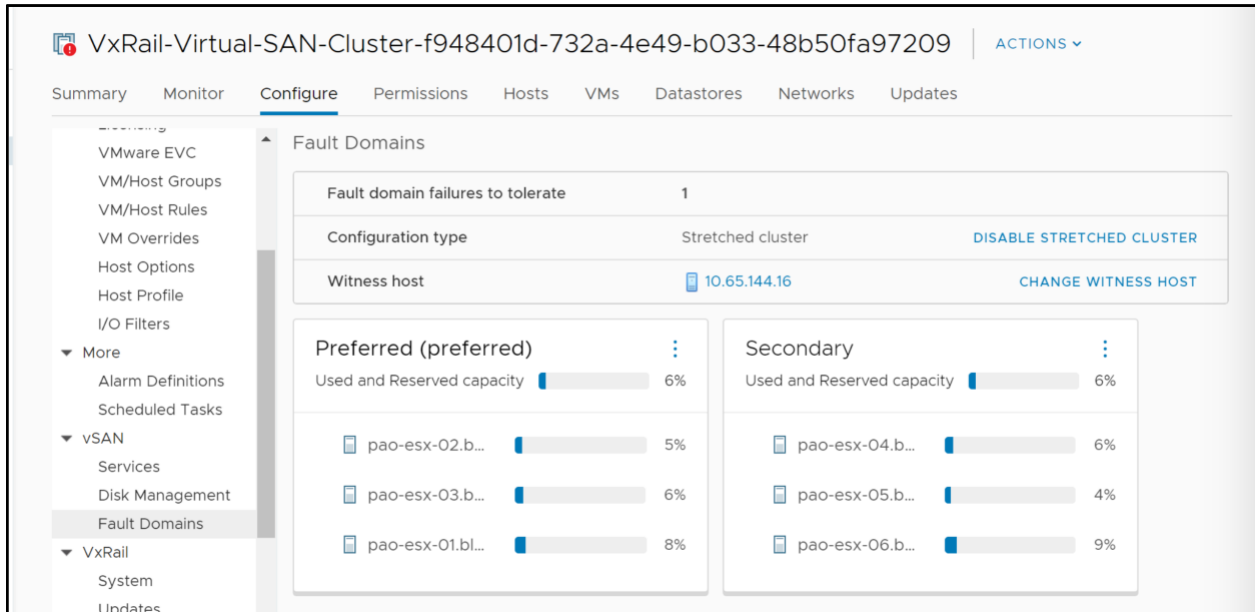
VxRail-Virtual-SAN-Cluster-f948401d-732a-4e49-b033-48b50fa97209 | ACTIONS

Summary Monitor Configure Permissions Hosts VMs Datastores Networks Updates

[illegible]
VMware EVC
VM/Host Groups
VM/Host Rules
VM Overrides
Host Options
Host Profile
I/O Filters
More
Alarm Definitions
Scheduled Tasks
vSAN
Services
Disk Management
Fault Domains
VxRail
System
Updates

Fault Domains

| | | |
|---|---|---|
| Fault domain failures to tolerate | 1 | |
| Configuration type | Stretched cluster | DISABLE STRETCHED CLUSTER |
| Witness host | 10.65.144.16 | CHANGE WITNESS HOST |

Preferred (preferred)
Used and Reserved capacity 6%
pao-esx-02.b... 5%
pao-esx-03.b... 6%
pao-esx-01.bl... 8%

Secondary
Used and Reserved capacity 6%
pao-esx-04.b... 6%
pao-esx-05.b... 4%
pao-esx-06.b... 9%